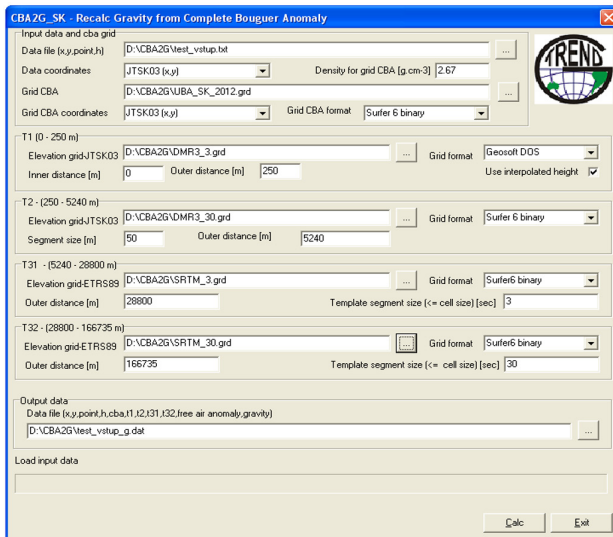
CBA2G_SK - Recalc Gravity from Complete Bouguer Anomaly

Input data and cba grid
Data file (x,y,point,h) D:\CBA2G\test_vstup.txt ...
Data coordinates JTSK03 (x,y) Density for grid CBA [g.cm-3] 2.67
Grid CBA D:\CBA2G\UBA_SK_2012.grd ...
Grid CBA coordinates JTSK03 (x,y) Grid CBA format Surfer 6 binary

TREND

T1 (0 - 250 m)
Elevation grid-JTSK03 D:\CBA2G\DMR3_3.grd ... Grid format Geosoft DOS
Inner distance [m] 0 Outer distance [m] 250
Use interpolated height

T2 - (250 - 5240 m)
Elevation grid-JTSK03 D:\CBA2G\DMR3_30.grd ... Grid format Surfer 6 binary
Segment size [m] 50 Outer distance [m] 5240

T31 - (5240 - 28800 m)
Elevation grid-ETRS89 D:\CBA2G\SRTM_3.grd ... Grid format Surfer6 binary
Outer distance [m] 28800 Template segment size (<= cell size) [sec] 3

T32 - (28800 - 166735 m)
Elevation grid-ETRS89 D:\CBA2G\SRTM_30.grd ... Grid format Surfer6 binary
Outer distance [m] 166735 Template segment size (<= cell size) [sec] 30

Output data
Data file (x,y,point,h,cba,t1,t2,t31,t32,free air anomaly,gravity)
D:\CBA2G\test_vstup_g.dat ...

Load input data

Calc Exit